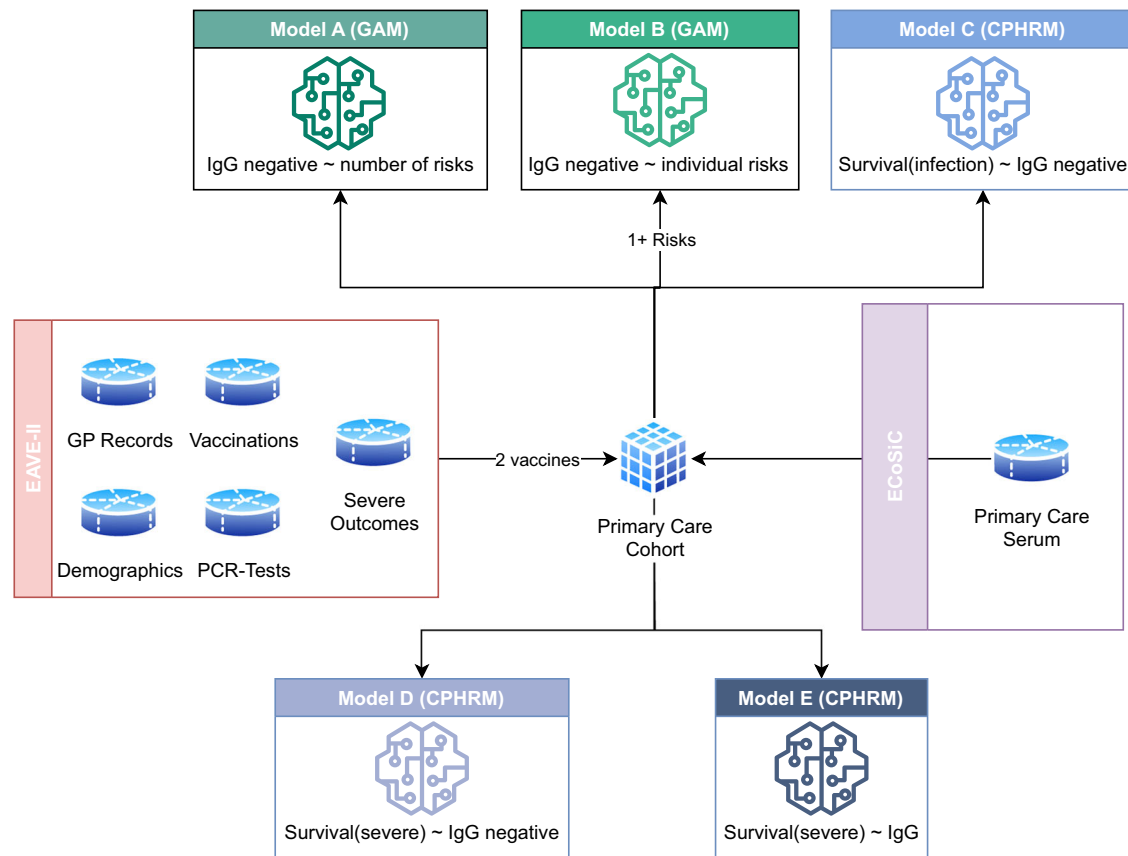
Model A (GAM)

IgG negative ~ number of risks

Model B (GAM)

IgG negative ~ individual risks

Model C (CPHRM)

Survival(infection) ~ IgG negative

1+ Risks

EAVE-II

GP Records

Vaccinations

Demographics

PCR-Tests

Severe Outcomes

2 vaccines

Primary Care Cohort

ECoSIC

Primary Care Serum

Model D (CPHRM)

Survival(severe) ~ IgG negative

Model E (CPHRM)

Survival(severe) ~ IgG